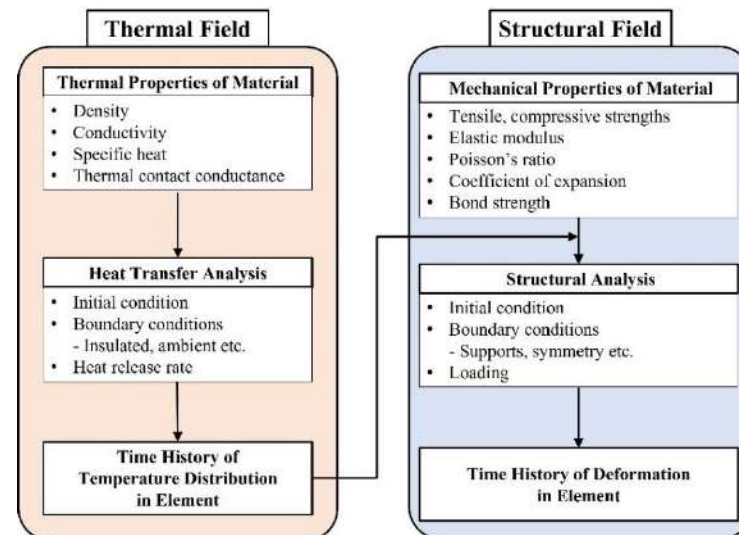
Thermal Field

Thermal Properties of Material
- Density
- Conductivity
- Specific heat
- Thermal contact conductance

Heat Transfer Analysis
- Initial condition
- Boundary conditions
  - Insulated, ambient etc.
- Heat release rate

Time History of Temperature Distribution in Element

Structural Field

Mechanical Properties of Material
- Tensile, compressive strengths
- Elastic modulus
- Poisson's ratio
- Coefficient of expansion
- Bond strength

Structural Analysis
- Initial condition
- Boundary conditions
  - Supports, symmetry etc.
- Loading

Time History of Deformation in Element